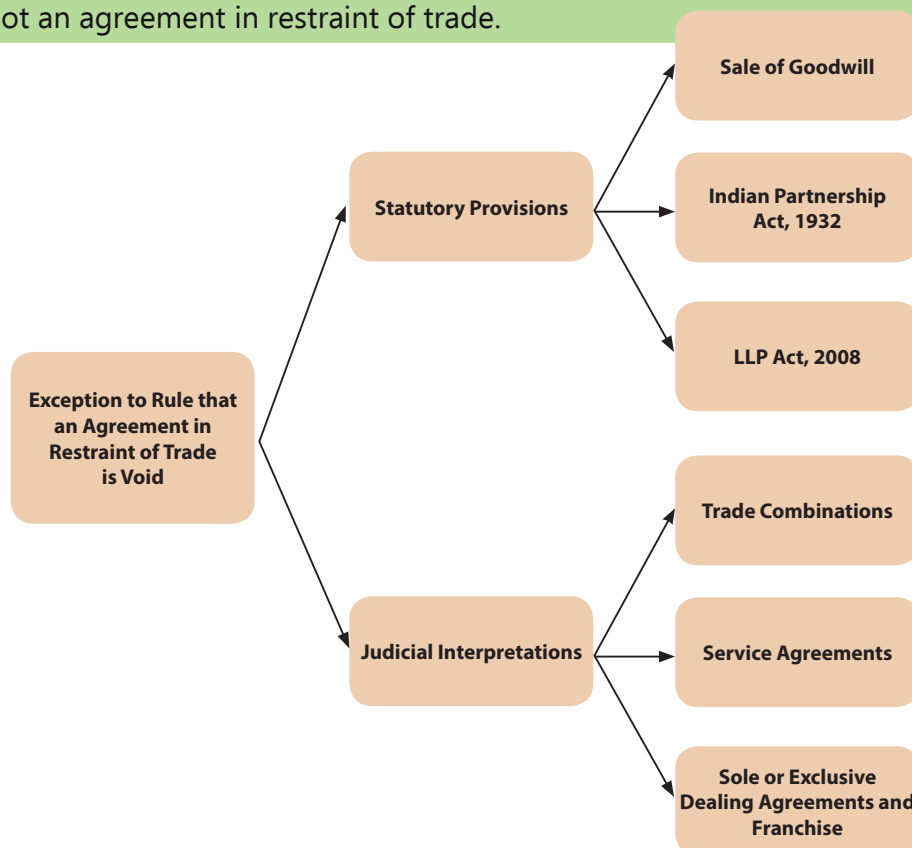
ot an agreement in restraint of trade.

Exception to Rule that an Agreement in Restraint of Trade is Void

Statutory Provisions

Sale of Goodwill

Indian Partnership Act, 1932

LLP Act, 2008

Judicial Interpretations

Trade Combinations

Service Agreements

Sole or Exclusive Dealing Agreements and Franchise